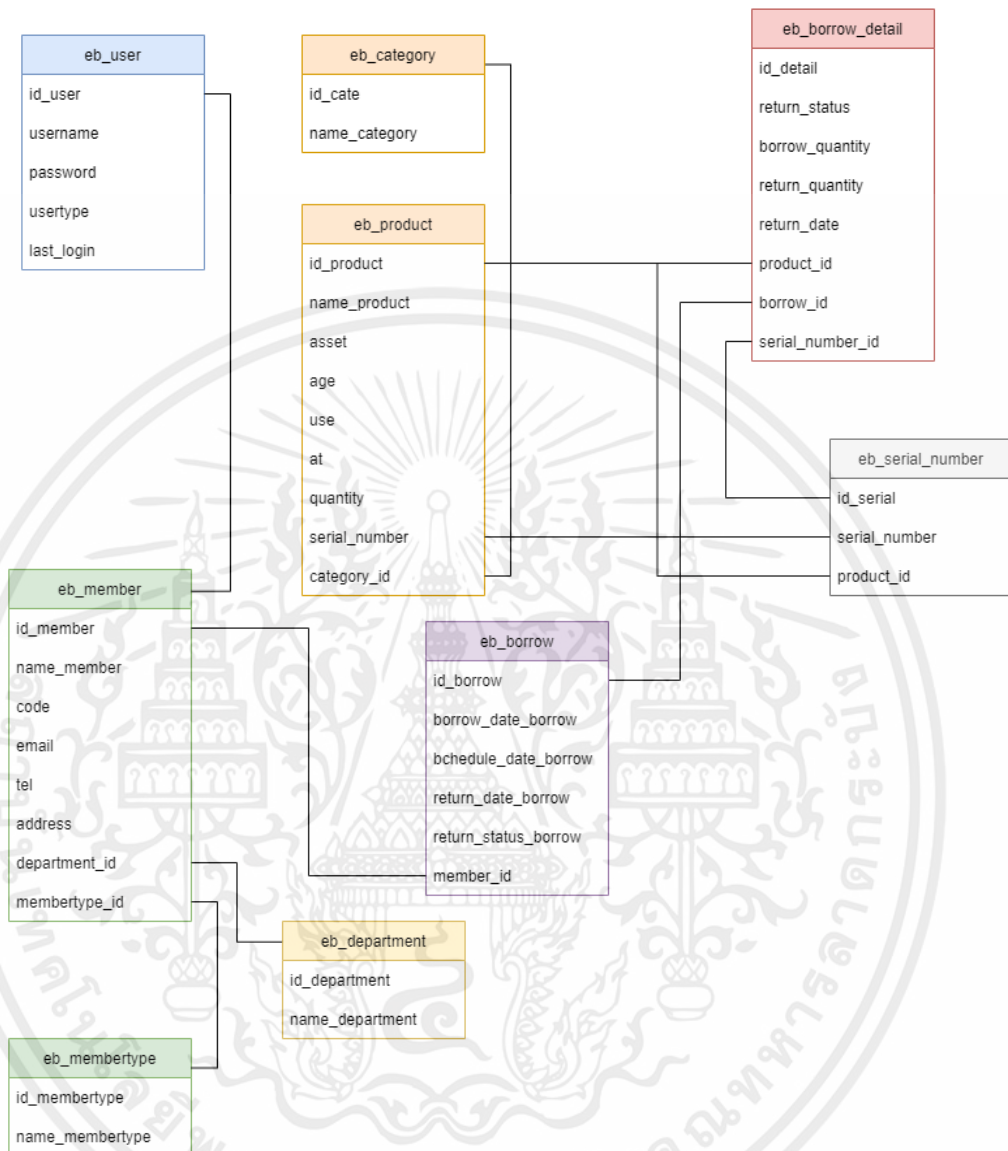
eb_user
id_user
username
password
usertype
last_login

eb_category
id_cate
name_category

eb_product
id_product
name_product
asset
age
use
at
quantity
serial_number
category_id

eb_borrow_detail
id_detail
return_status
borrow_quantity
return_quantity
return_date
product_id
borrow_id
serial_number_id

eb_serial_number
id_serial
serial_number
product_id

eb_member
id_member
name_member
code
email
tel
address
department_id
membertype_id

eb_borrow
id_borrow
borrow_date_borrow
bchedule_date_borrow
return_date_borrow
return_status_borrow
member_id

eb_department
id_department
name_department

eb_membertype
id_membertype
name_membertype